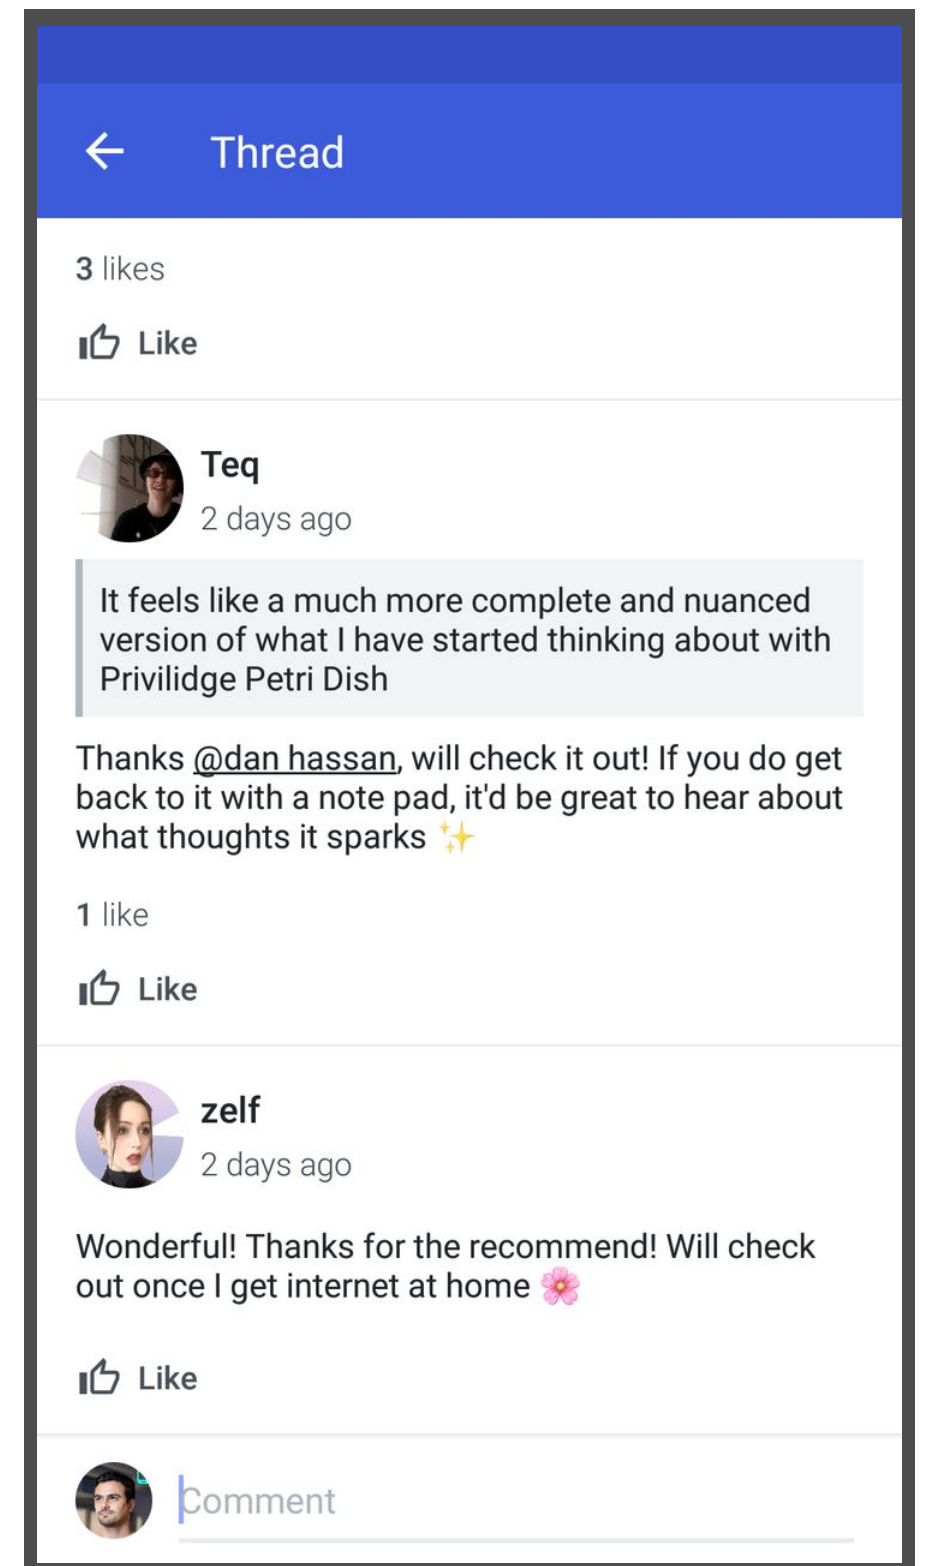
Thread

3 likes

Like

Teq
2 days ago

It feels like a much more complete and nuanced version of what I have started thinking about with Privilidge Petri Dish

Thanks @dan hassan, will check it out! If you do get back to it with a note pad, it'd be great to hear about what thoughts it sparks ✨

1 like

Like

zelf
2 days ago

Wonderful! Thanks for the recommend! Will check out once I get internet at home 🌸

Like

Comment